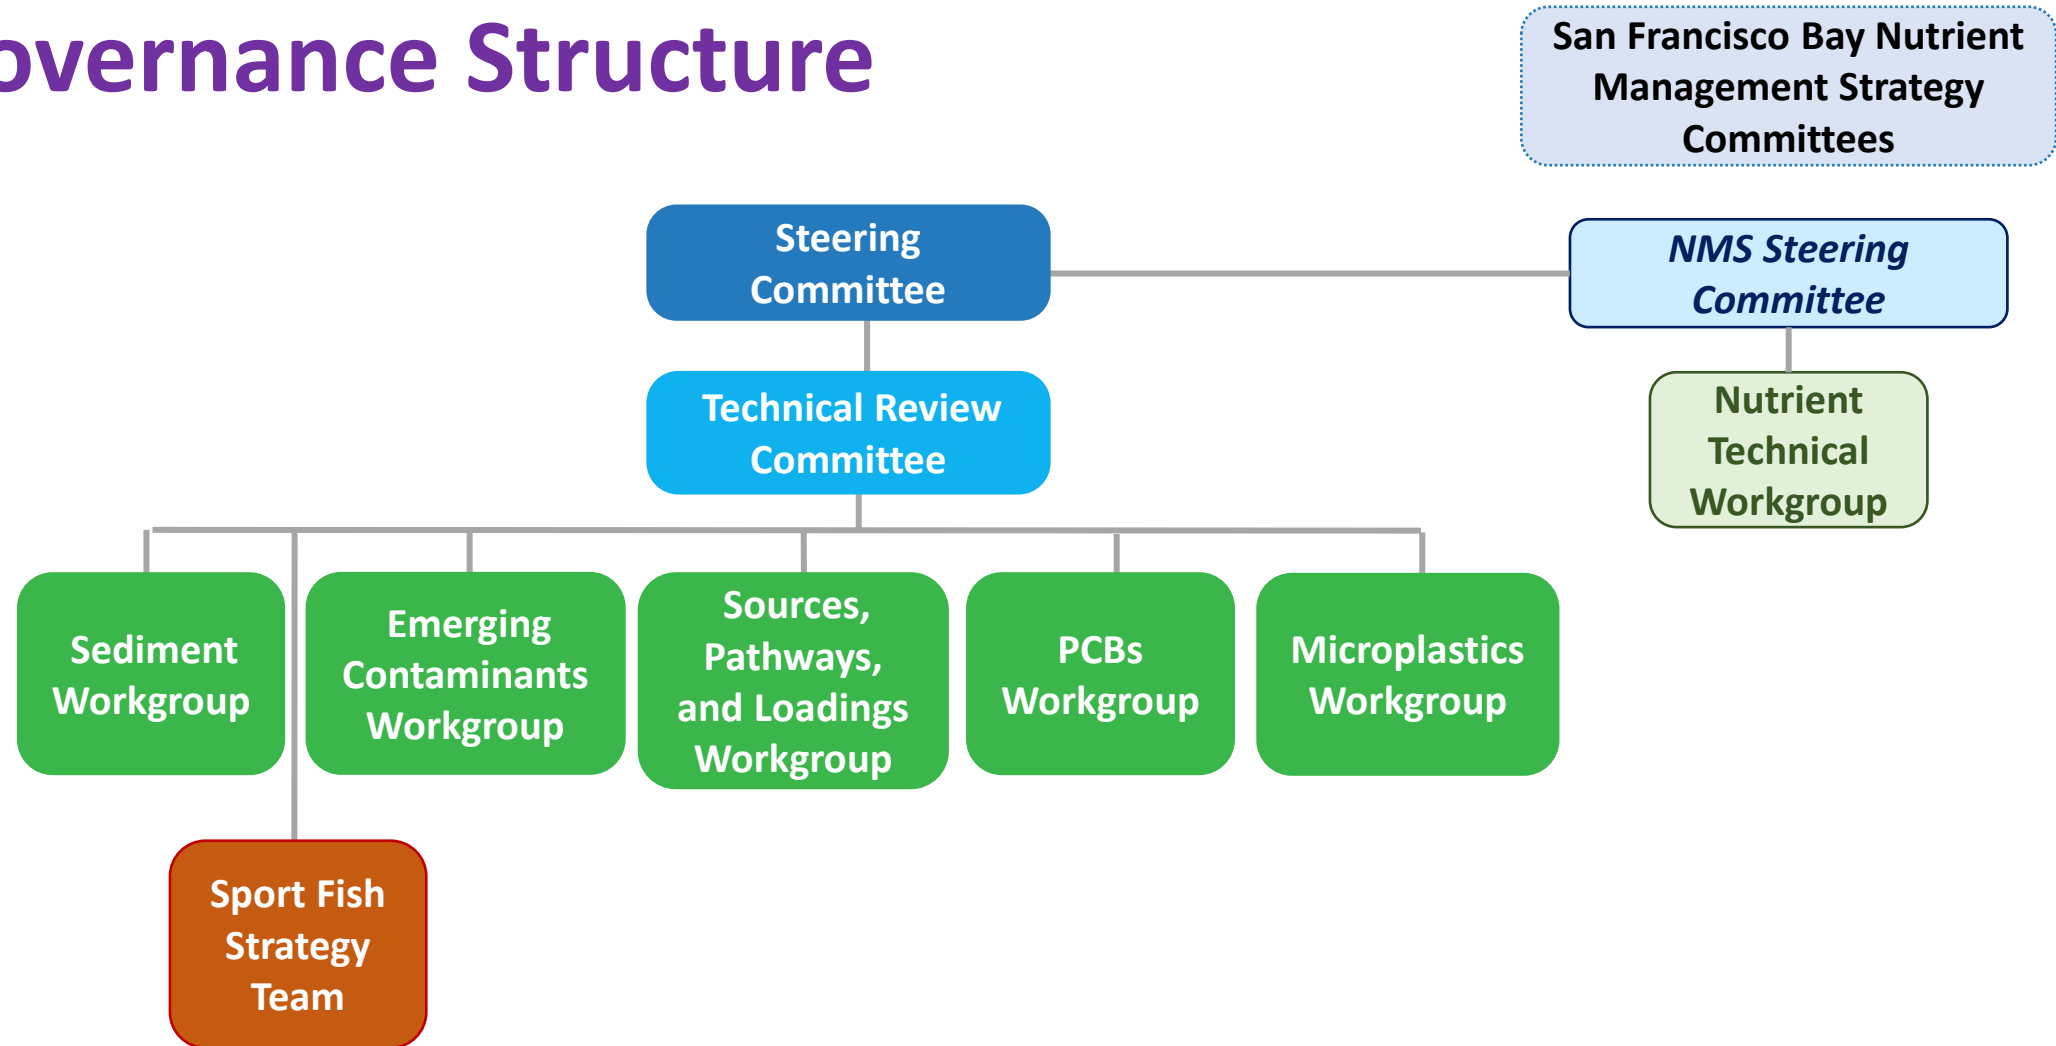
overnance Structure

San Francisco Bay Nutrient Management Strategy Committees

Steering Committee

NMS Steering Committee

Technical Review Committee

Nutrient Technical Workgroup

Sediment Workgroup

Emerging Contaminants Workgroup

Sources, Pathways, and Loadings Workgroup

PCBs Workgroup

Microplastics Workgroup

Sport Fish Strategy Team